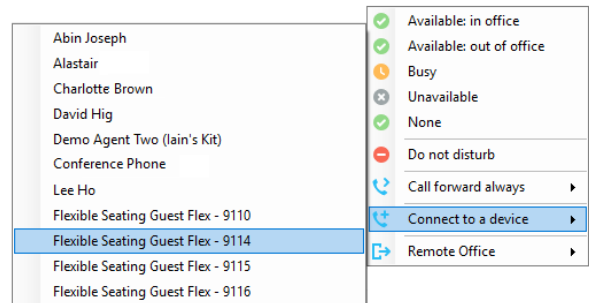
Available: in office
Available: out of office
Busy
Unavailable
None
Do not disturb
Call forward always
Connect to a device
Remote Office

Abin Joseph
Alastair
Charlotte Brown
David Hig
Demo Agent Two (Iain's Kit)
Conference Phone
Lee Ho
Flexible Seating Guest Flex - 9110
Flexible Seating Guest Flex - 9114
Flexible Seating Guest Flex - 9115
Flexible Seating Guest Flex - 9116